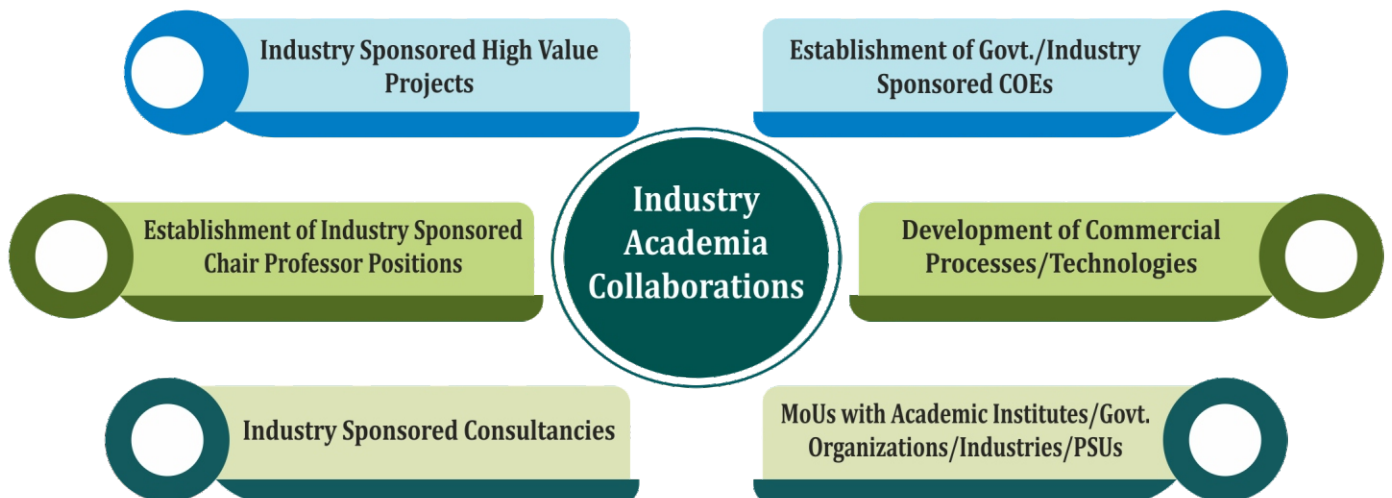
Industry Sponsored High Value Projects

Establishment of Govt./Industry Sponsored COEs

Establishment of Industry Sponsored Chair Professor Positions

Industry Academia Collaborations

Development of Commercial Processes/Technologies

Industry Sponsored Consultancies

MoUs with Academic Institutes/Govt. Organizations/Industries/PSUs